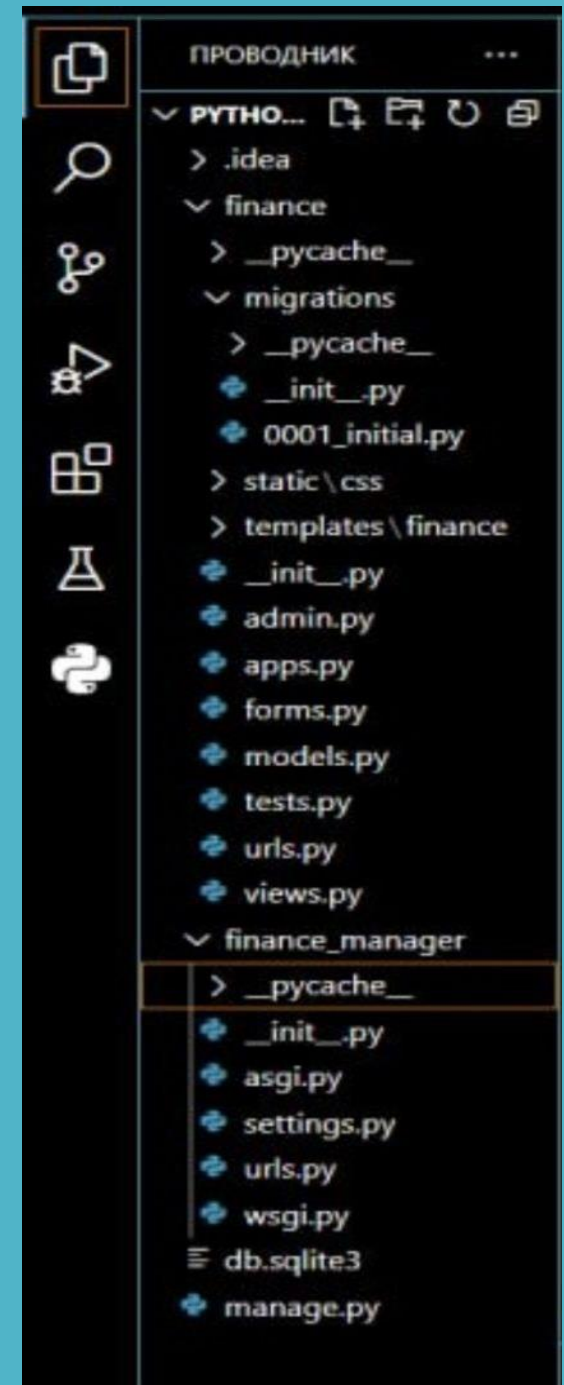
ПРОВОДНИК ...

PYTHO...

.idea

finance

__pycache__

migrations

__pycache__

__init__.py

0001_initial.py

static \ css

templates \ finance

__init__.py

admin.py

apps.py

forms.py

models.py

tests.py

urls.py

views.py

finance_manager

__pycache__

__init__.py

asgi.py

settings.py

urls.py

wsgi.py

db.sqlite3

manage.py